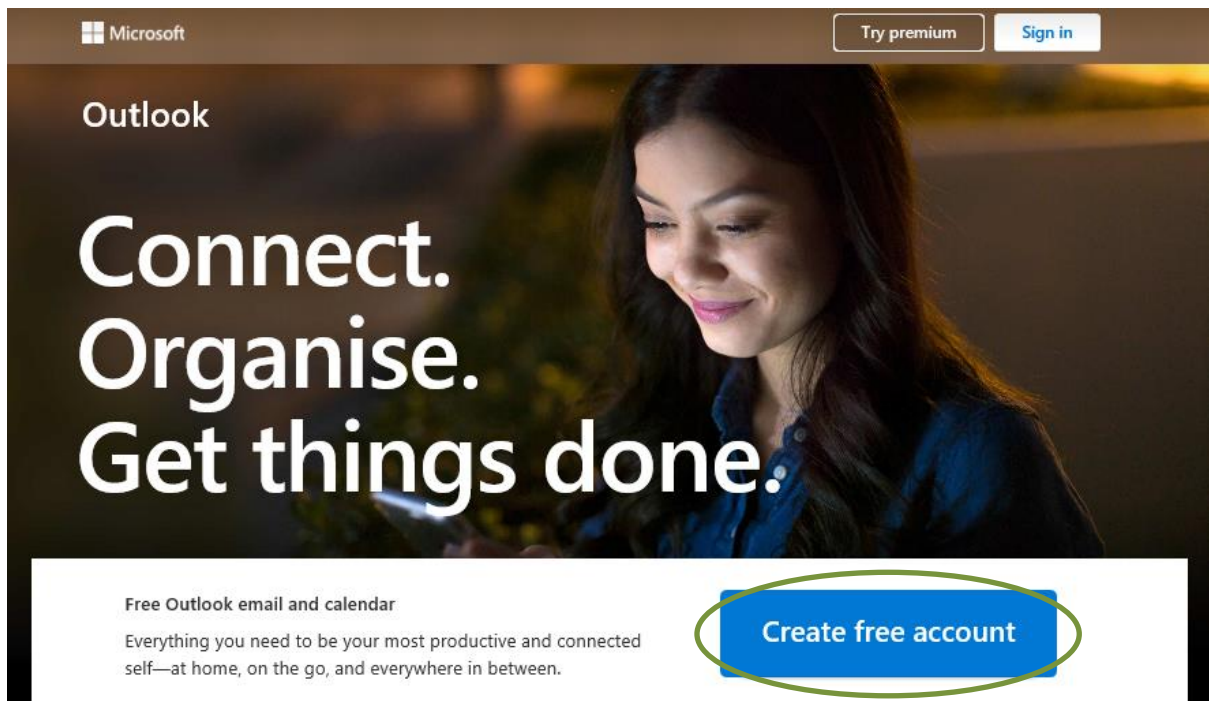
Microsoft

Try premium

Sign in

Outlook

Connect.
Organise.
Get things done.

Free Outlook email and calendar

Everything you need to be your most productive and connected self—at home, on the go, and everywhere in between.

Create free account